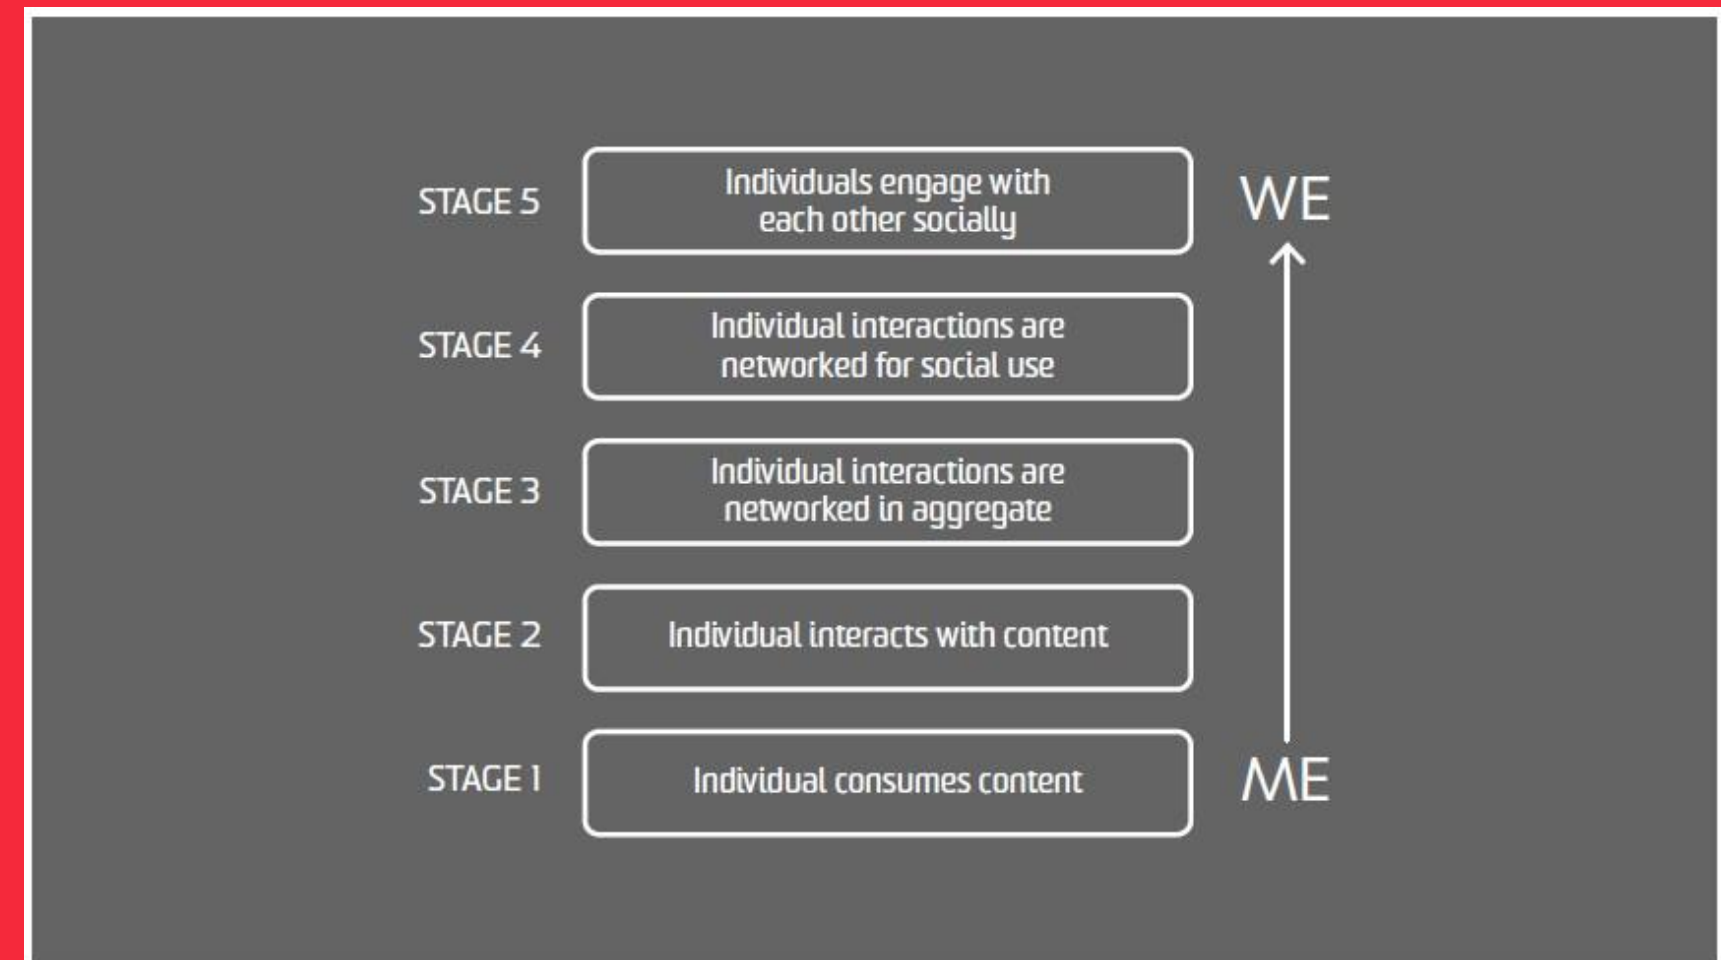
STAGE 5 Individuals engage with each other socially

STAGE 4 Individual interactions are networked for social use

STAGE 3 Individual interactions are networked in aggregate

STAGE 2 Individual interacts with content

STAGE 1 Individual consumes content

WE

ME